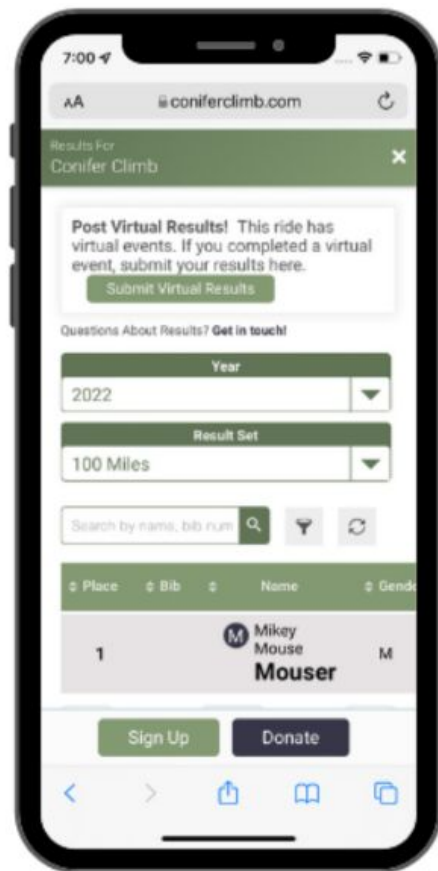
7:00

AA coniferclimb.com

Results For
Conifer Climb

Post Virtual Results! This ride has virtual events. If you completed a virtual event, submit your results here.

Submit Virtual Results

Questions About Results? Get in touch!

Year
2022

Result Set
100 Miles

Search by name, bib num

| Place | Bib | | Name | Gende |
|---|---|---|---|---|
| 1 | | | M Mikey Mouse Mouser | M |

Sign Up Donate